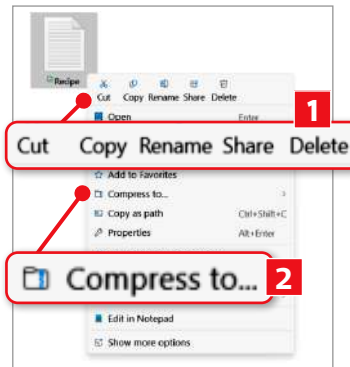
Recipe

Cut Copy Rename Share Delete

Open Enter

Cut Copy Rename Share Delete

1

Add to Favorites

Compress to...

Copy as path Ctrl+Shift+C

Properties Alt+Enter

Compress to...

2

Edit in Notepad

Show more options